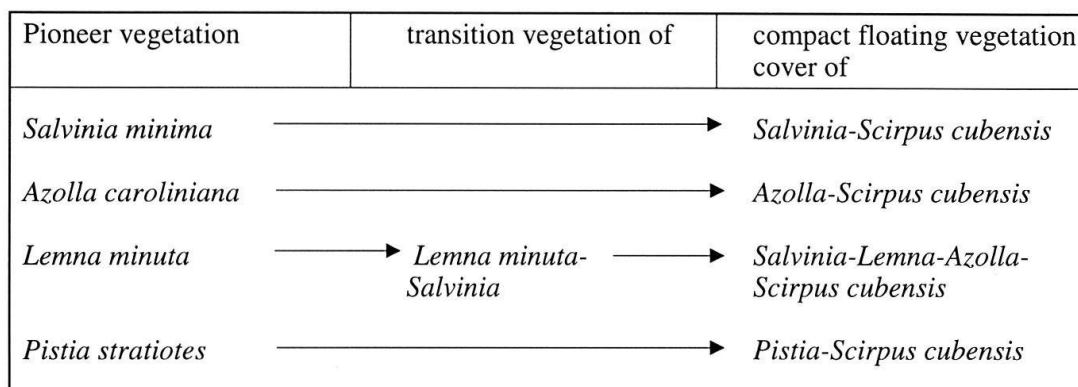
| Pioneer vegetation | transition vegetation of | compact floating vegetation cover of |
|---|---|---|
| *Salvinia minima* | → | *Salvinia-Scirpus cubensis* |
| *Azolla caroliniana* | → | *Azolla-Scirpus cubensis* |
| *Lemna minuta* | → *Lemna minuta-Salvinia* → | *Salvinia-Lemna-Azolla-Scirpus cubensis* |
| *Pistia stratiotes* | → | *Pistia-Scirpus cubensis* |